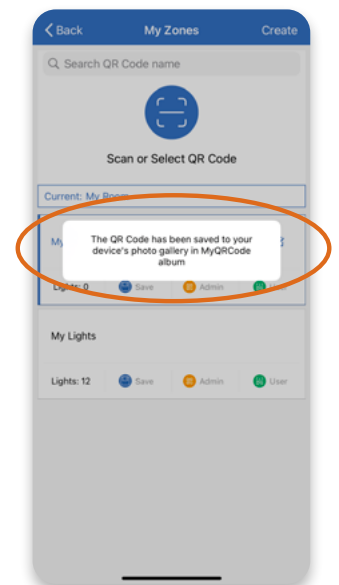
Back My Zones Create

Search QR Code name

Scan or Select QR Code

Current: My Room

My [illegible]

The QR Code has been saved to your device's photo gallery in MyQRCode album

Lights: 0 Save Admin User

My Lights

Lights: 12 Save Admin User